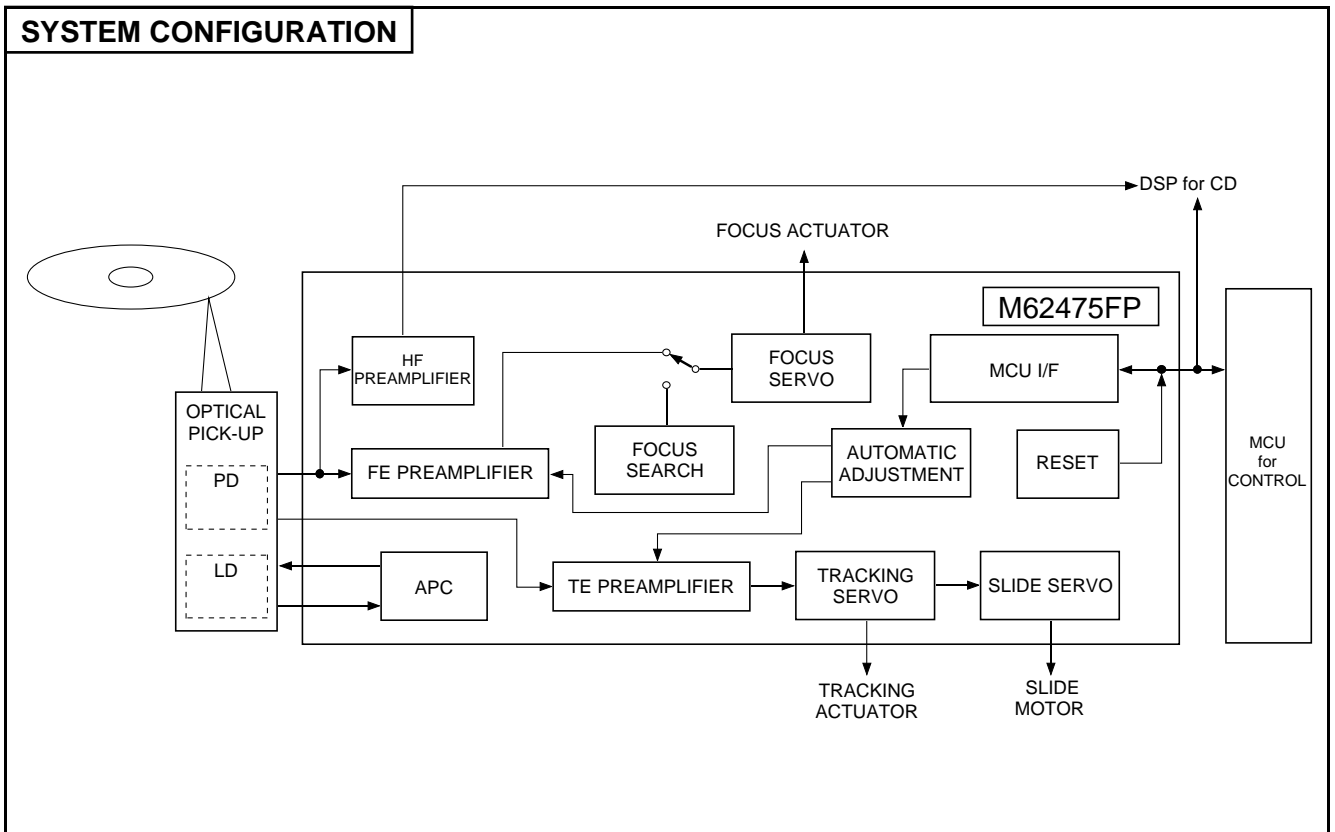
SYSTEM CONFIGURATION

DSP for CD

FOCUS ACTUATOR

M62475FP

HF PREAMPLIFIER

FOCUS SERVO

MCU I/F

OPTICAL PICK-UP

PD

FE PREAMPLIFIER

FOCUS SEARCH

AUTOMATIC ADJUSTMENT

RESET

MCU for CONTROL

LD

APC

TE PREAMPLIFIER

TRACKING SERVO

SLIDE SERVO

TRACKING ACTUATOR

SLIDE MOTOR